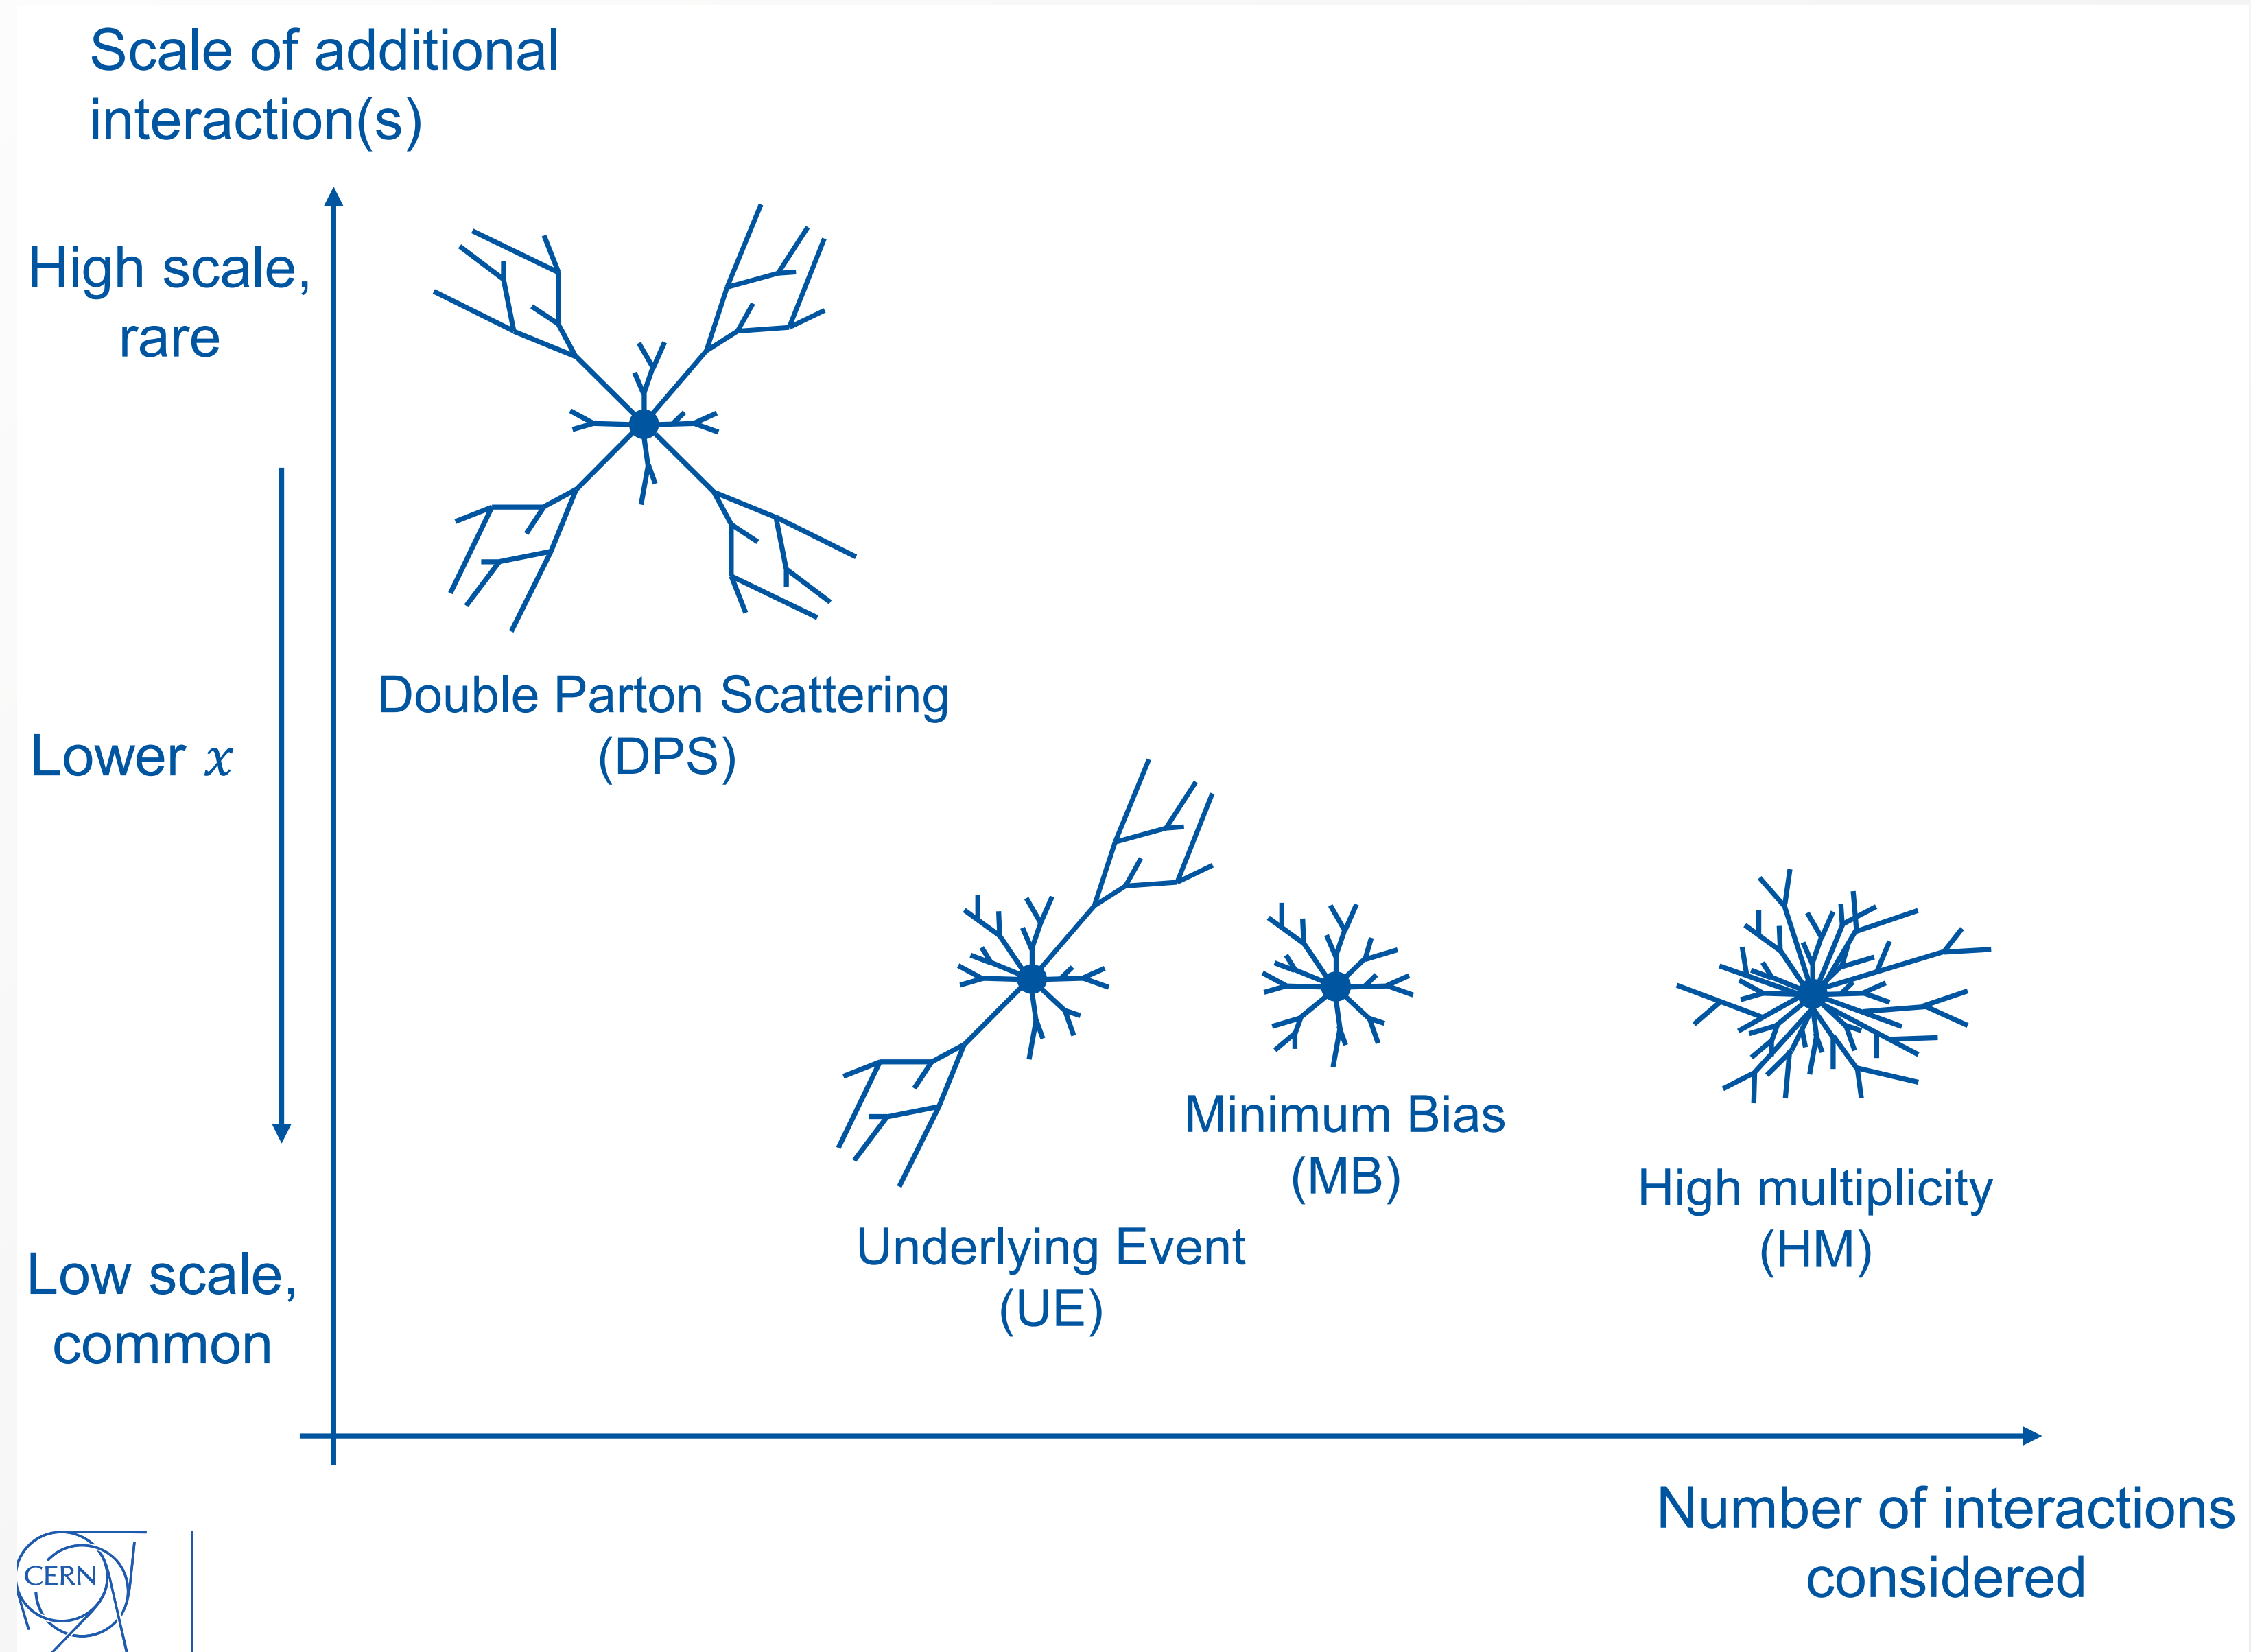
Scale of additional interaction(s)

High scale, rare

Lower $x$

Low scale, common

Double Parton Scattering (DPS)

Underlying Event (UE)

Minimum Bias (MB)

High multiplicity (HM)

Number of interactions considered

CERN